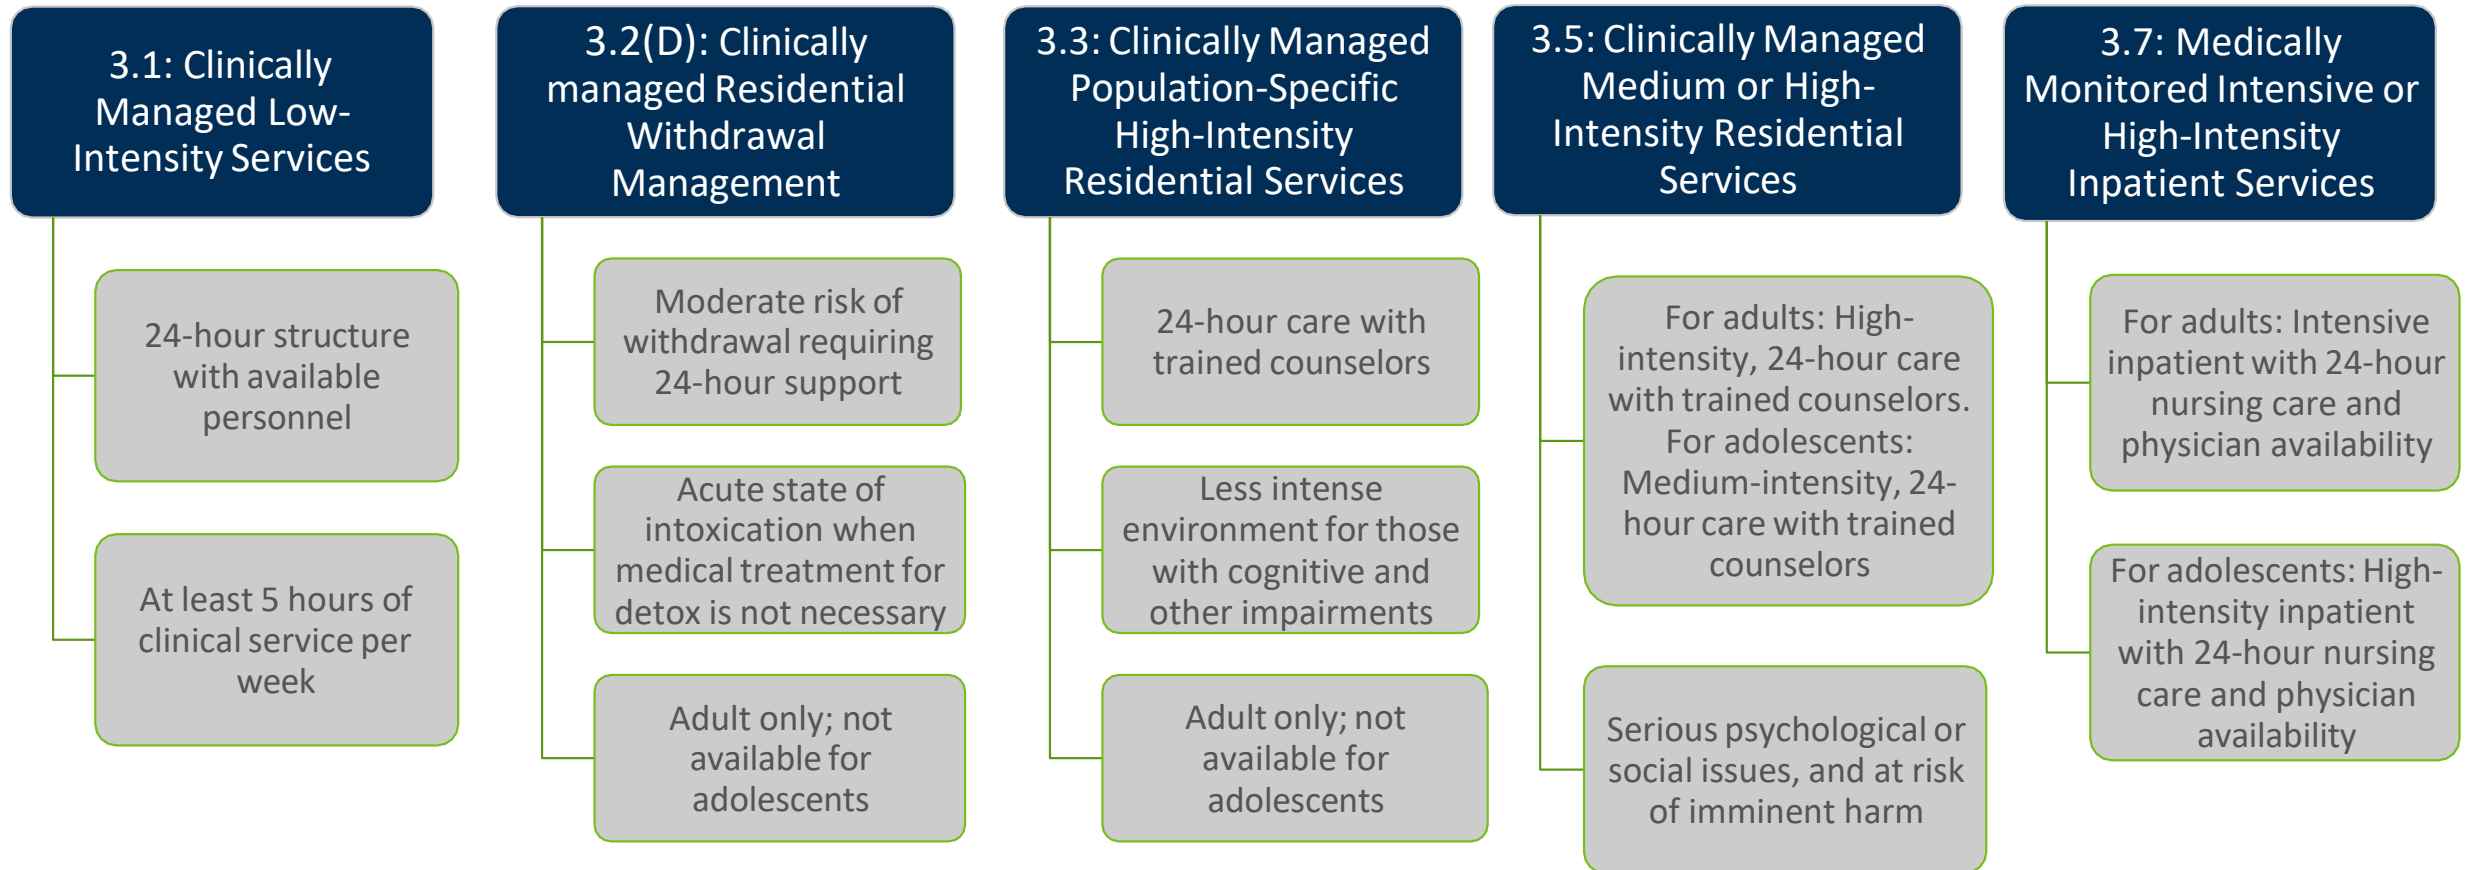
3.1: Clinically Managed Low-Intensity Services

24-hour structure with available personnel

At least 5 hours of clinical service per week

3.2(D): Clinically managed Residential Withdrawal Management

Moderate risk of withdrawal requiring 24-hour support

Acute state of intoxication when medical treatment for detox is not necessary

Adult only; not available for adolescents

3.3: Clinically Managed Population-Specific High-Intensity Residential Services

24-hour care with trained counselors

Less intense environment for those with cognitive and other impairments

Adult only; not available for adolescents

3.5: Clinically Managed Medium or High-Intensity Residential Services

For adults: High-intensity, 24-hour care with trained counselors. For adolescents: Medium-intensity, 24-hour care with trained counselors

Serious psychological or social issues, and at risk of imminent harm

3.7: Medically Monitored Intensive or High-Intensity Inpatient Services

For adults: Intensive inpatient with 24-hour nursing care and physician availability

For adolescents: High-intensity inpatient with 24-hour nursing care and physician availability